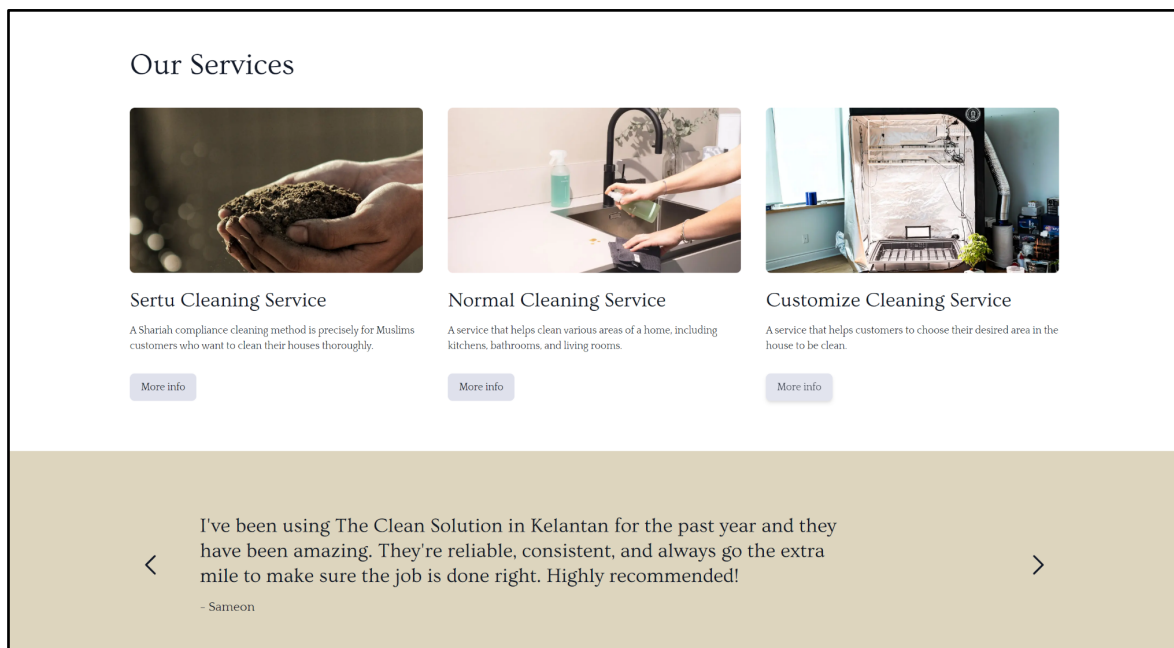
Our Services

Sertu Cleaning Service

A Shariah compliance cleaning method is precisely for Muslims customers who want to clean their houses thoroughly.

More info

Normal Cleaning Service

A service that helps clean various areas of a home, including kitchens, bathrooms, and living rooms.

More info

Customize Cleaning Service

A service that helps customers to choose their desired area in the house to be clean.

More info

<

I've been using The Clean Solution in Kelantan for the past year and they have been amazing. They're reliable, consistent, and always go the extra mile to make sure the job is done right. Highly recommended!

- Sameon

>